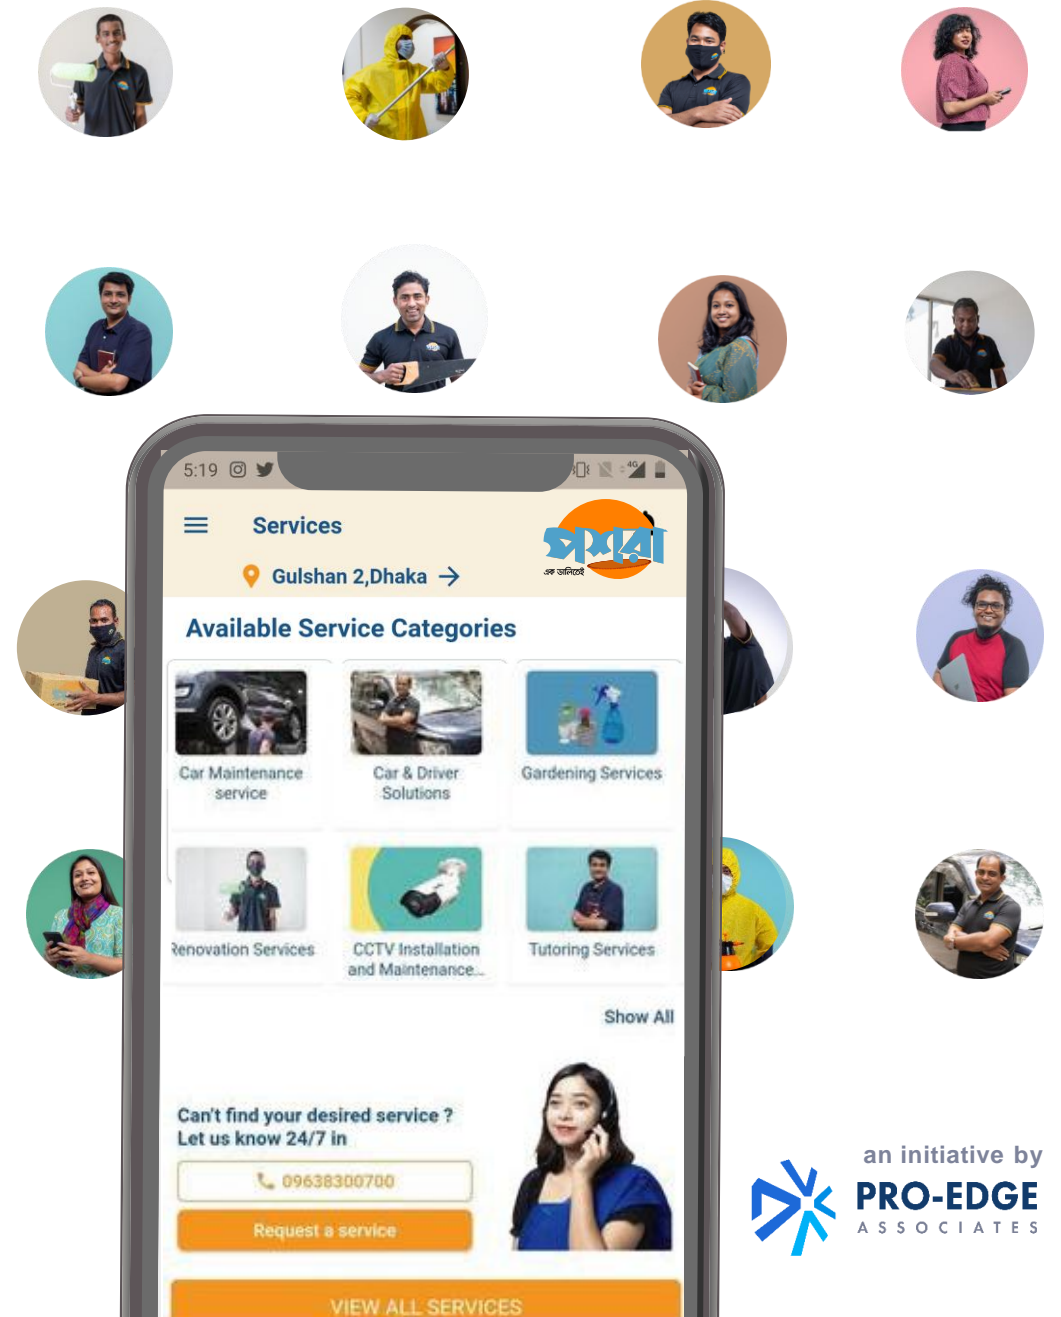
5:19

Services

Gulshan 2,Dhaka →

সেবা
এক তালিকাতেই

Available Service Categories

Car Maintenance service

Car & Driver Solutions

Gardening Services

Renovation Services

CCTV Installation and Maintenance...

Tutoring Services

Show All

Can't find your desired service ?
Let us know 24/7 in

09638300700

Request a service

VIEW ALL SERVICES

an initiative by
PRO-EDGE
ASSOCIATES